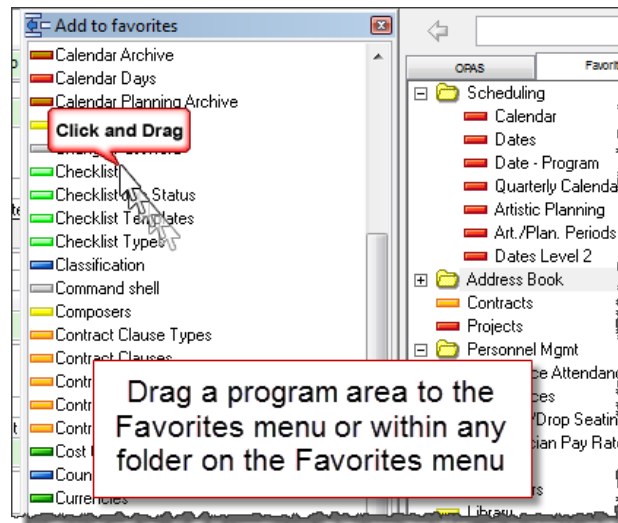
Add to favorites
Calendar Archive
Calendar Days
Calendar Planning Archive
Click and Drag
Checklist
Checklist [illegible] Status
Checklist Templates
Checklist Types
Classification
Command shell
Composers
Contract Clause Types
Contract Clauses
Contr
Contr
Contr
Cost
Coun
Currencies

OPAS
Favorit
Scheduling
Calendar
Dates
Date - Program
Quarterly Calenda
Artistic Planning
Art./Plan. Periods
Dates Level 2
Address Book
Contracts
Projects
Personnel Mgmt
ce Attendan
ces
/Drop Seatin
ician Pay Rat
rs
Library

Drag a program area to the Favorites menu or within any folder on the Favorites menu